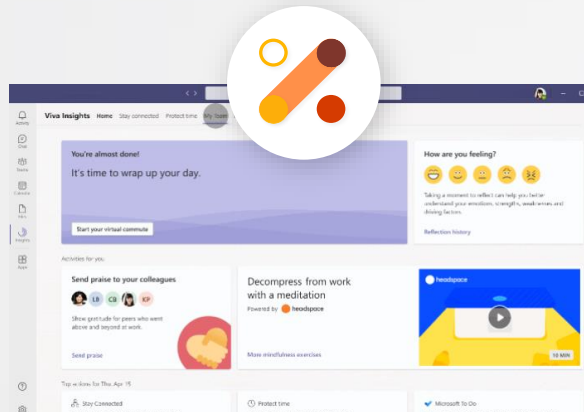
Activity

Chat

Teams

Calendar

Files

Insights

Apps

Viva Insights Home Stay connected Protect time My Team

You're almost done!

It's time to wrap up your day.

Start your virtual commute

How are you feeling?

Taking a moment to reflect can help you better understand your emotions, strengths, weaknesses and driving factors.

Reflection history

Activities for you

Send praise to your colleagues

LB CB KP

Show gratitude for peers who work above and beyond at work

Send praise

Decompress from work with a meditation

Powered by headspace

More mindfulness exercises

headspace

10 MIN

Top actions for Thu, Apr 15

Stay Connected

Protect time

Microsoft To Do